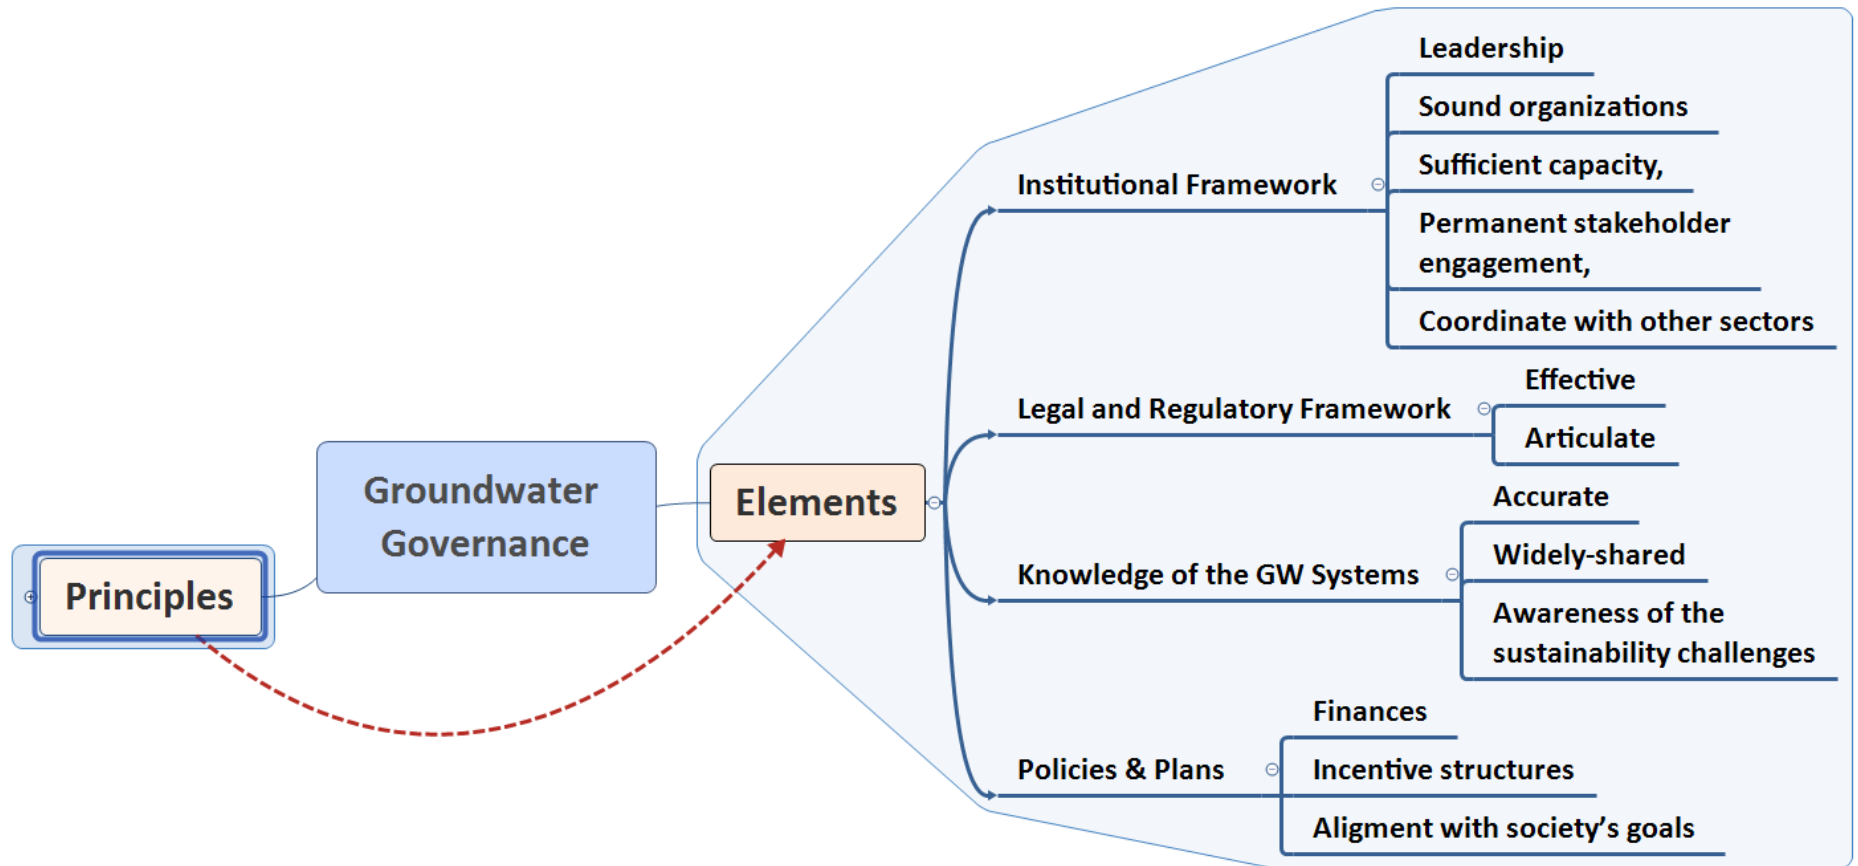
Principles

Groundwater Governance

Elements

Institutional Framework

Leadership

Sound organizations

Sufficient capacity,

Permanent stakeholder engagement,

Coordinate with other sectors

Legal and Regulatory Framework

Effective

Articulate

Knowledge of the GW Systems

Accurate

Widely-shared

Awareness of the sustainability challenges

Policies & Plans

Finances

Incentive structures

Aligment with society's goals